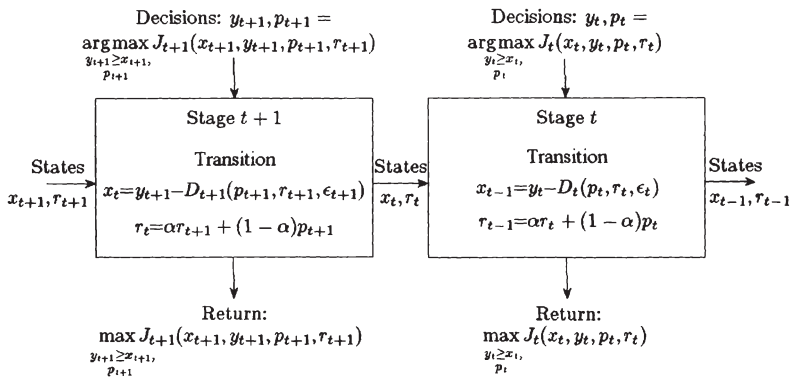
Decisions: $y_{t+1}, p_{t+1} = \underset{\substack{y_{t+1} \geq x_{t+1},\\ p_{t+1}}}{\arg\max} J_{t+1}(x_{t+1}, y_{t+1}, p_{t+1}, r_{t+1})$

Decisions: $y_t, p_t = \underset{\substack{y_t \geq x_t,\\ p_t}}{\arg\max} J_t(x_t, y_t, p_t, r_t)$

States $x_{t+1}, r_{t+1}$

Stage $t+1$

Transition

$x_t = y_{t+1} - D_{t+1}(p_{t+1}, r_{t+1}, \epsilon_{t+1})$

$r_t = \alpha r_{t+1} + (1-\alpha)p_{t+1}$

States $x_t, r_t$

Stage $t$

Transition

$x_{t-1} = y_t - D_t(p_t, r_t, \epsilon_t)$

$r_{t-1} = \alpha r_t + (1-\alpha)p_t$

States $x_{t-1}, r_{t-1}$

Return: $\underset{\substack{y_{t+1} \geq x_{t+1},\\ p_{t+1}}}{\max} J_{t+1}(x_{t+1}, y_{t+1}, p_{t+1}, r_{t+1})$

Return: $\underset{\substack{y_t \geq x_t,\\ p_t}}{\max} J_t(x_t, y_t, p_t, r_t)$